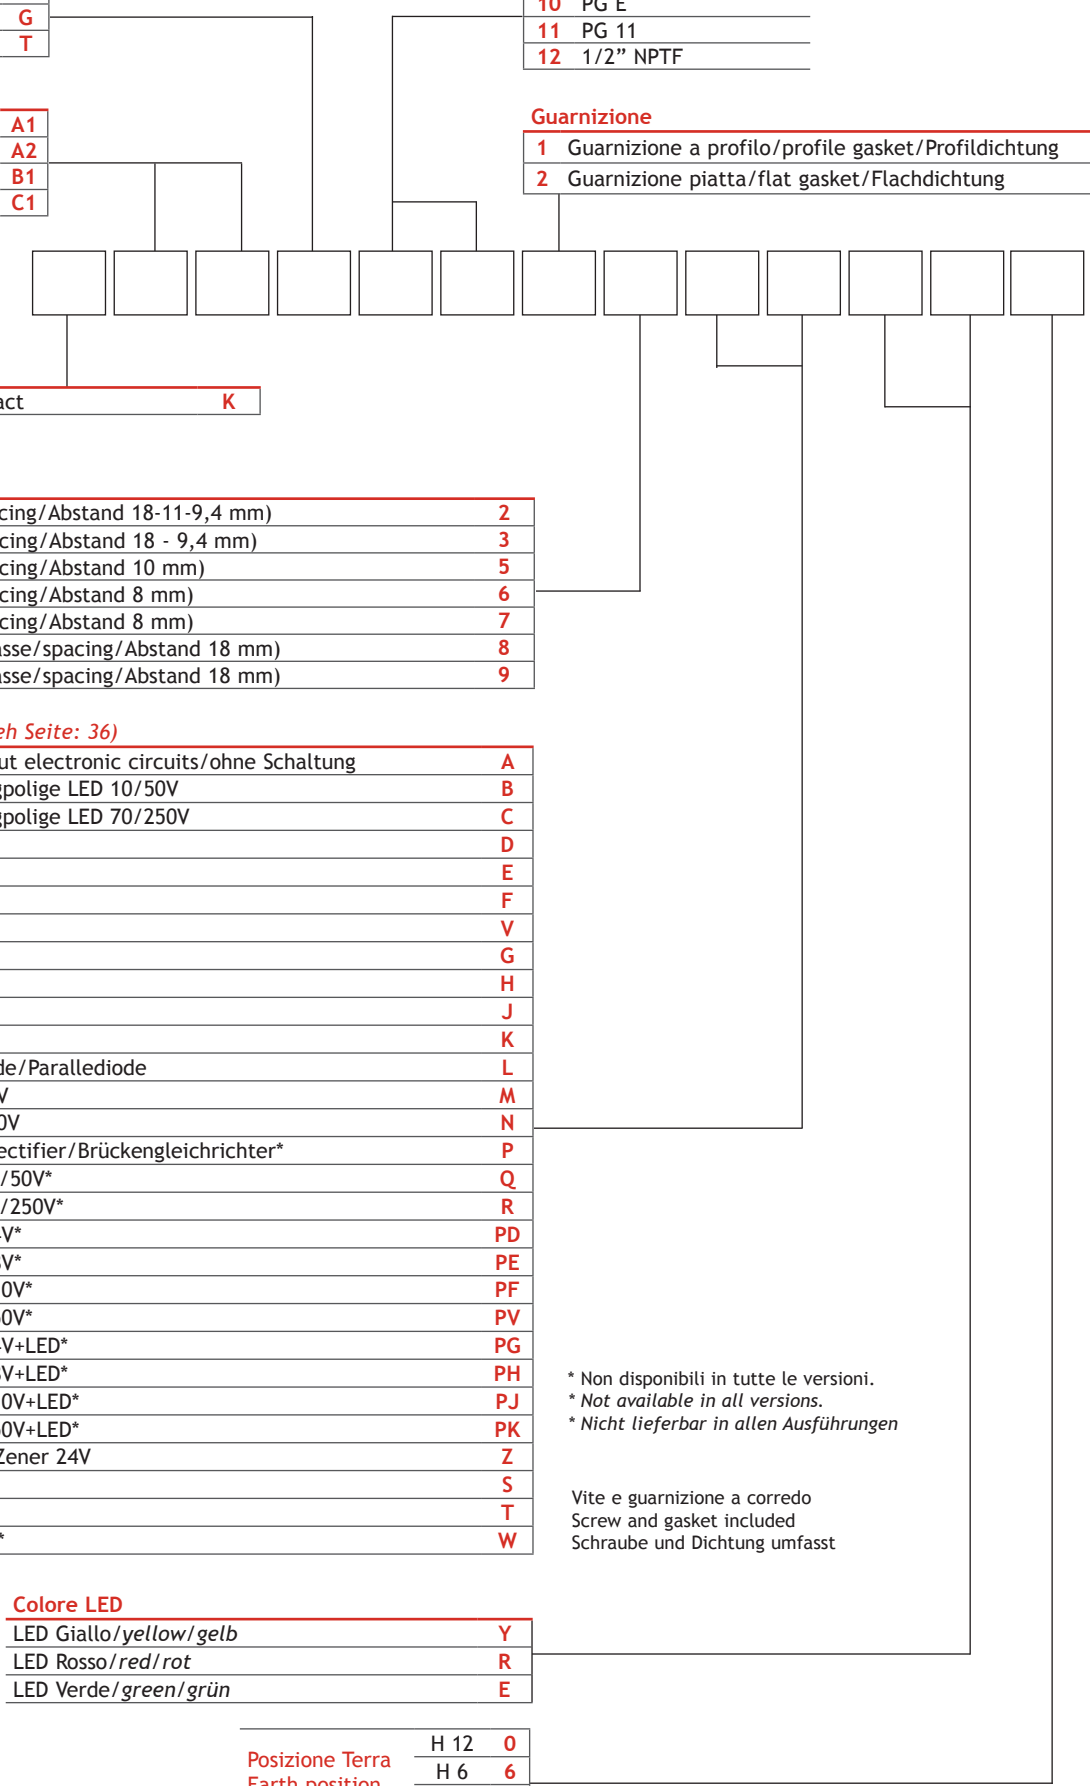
G
T

10 PG E
11 PG 11
12 1/2” NPTF

A1
A2
B1
C1

Guarnizione
1 Guarnizione a profilo/profile gasket/Profildichtung
2 Guarnizione piatta/flat gasket/Flachdichtung

act K

cing/Abstand 18-11-9,4 mm) 2
cing/Abstand 18 - 9,4 mm) 3
cing/Abstand 10 mm) 5
cing/Abstand 8 mm) 6
cing/Abstand 8 mm) 7
sse/spacing/Abstand 18 mm) 8
sse/spacing/Abstand 18 mm) 9

eh Seite: 36)

| | |
|---|---|
| ut electronic circuits/ohne Schaltung | A |
| polige LED 10/50V | B |
| polige LED 70/250V | C |
| | D |
| | E |
| | F |
| | V |
| | G |
| | H |
| | J |
| | K |
| de/Parallediode | L |
| V | M |
| 0V | N |
| ectifier/Brückengleichrichter* | P |
| /50V* | Q |
| /250V* | R |
| V* | PD |
| V* | PE |
| 0V* | PF |
| 0V* | PV |
| V+LED* | PG |
| V+LED* | PH |
| 0V+LED* | PJ |
| 0V+LED* | PK |
| Zener 24V | Z |
| | S |
| | T |
| * | W |

* Non disponibili in tutte le versioni.
* Not available in all versions.
* Nicht lieferbar in allen Ausführungen

Vite e guarnizione a corredo
Screw and gasket included
Schraube und Dichtung umfasst

Colore LED

| | |
|---|---|
| LED Giallo/yellow/gelb | Y |
| LED Rosso/red/rot | R |
| LED Verde/green/grün | E |

Posizione Terra
Earth position

| | |
|---|---|
| H 12 | 0 |
| H 6 | 6 |